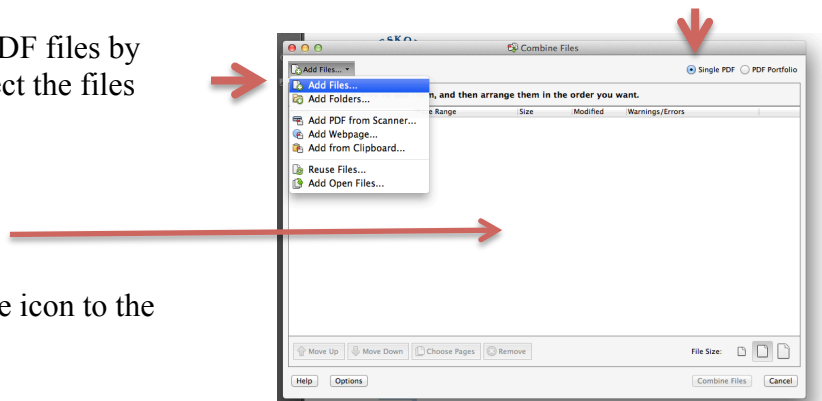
DF files by
ct the files

e icon to the

Combine Files

Add Files...

Single PDF
PDF Portfolio

Add Files...
Add Folders...
Add PDF from Scanner...
Add Webpage...
Add from Clipboard...
Reuse Files...
Add Open Files...

n, and then arrange them in the order you want.

e Range | Size | Modified | Warnings/Errors

Move Up
Move Down
Choose Pages
Remove

File Size:

Help
Options

Combine Files
Cancel